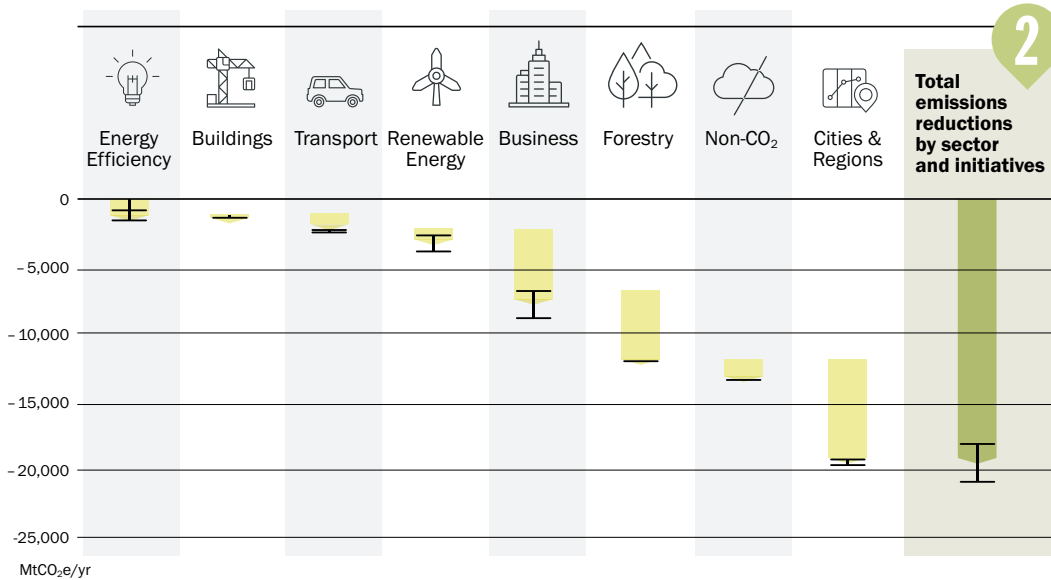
2

Energy Efficiency

Buildings

Transport

Renewable Energy

Business

Forestry

Non-$CO_2$

Cities & Regions

Total emissions reductions by sector and initiatives

0

-5,000

-10,000

-15,000

-20,000

-25,000

Mt$CO_2$e/yr